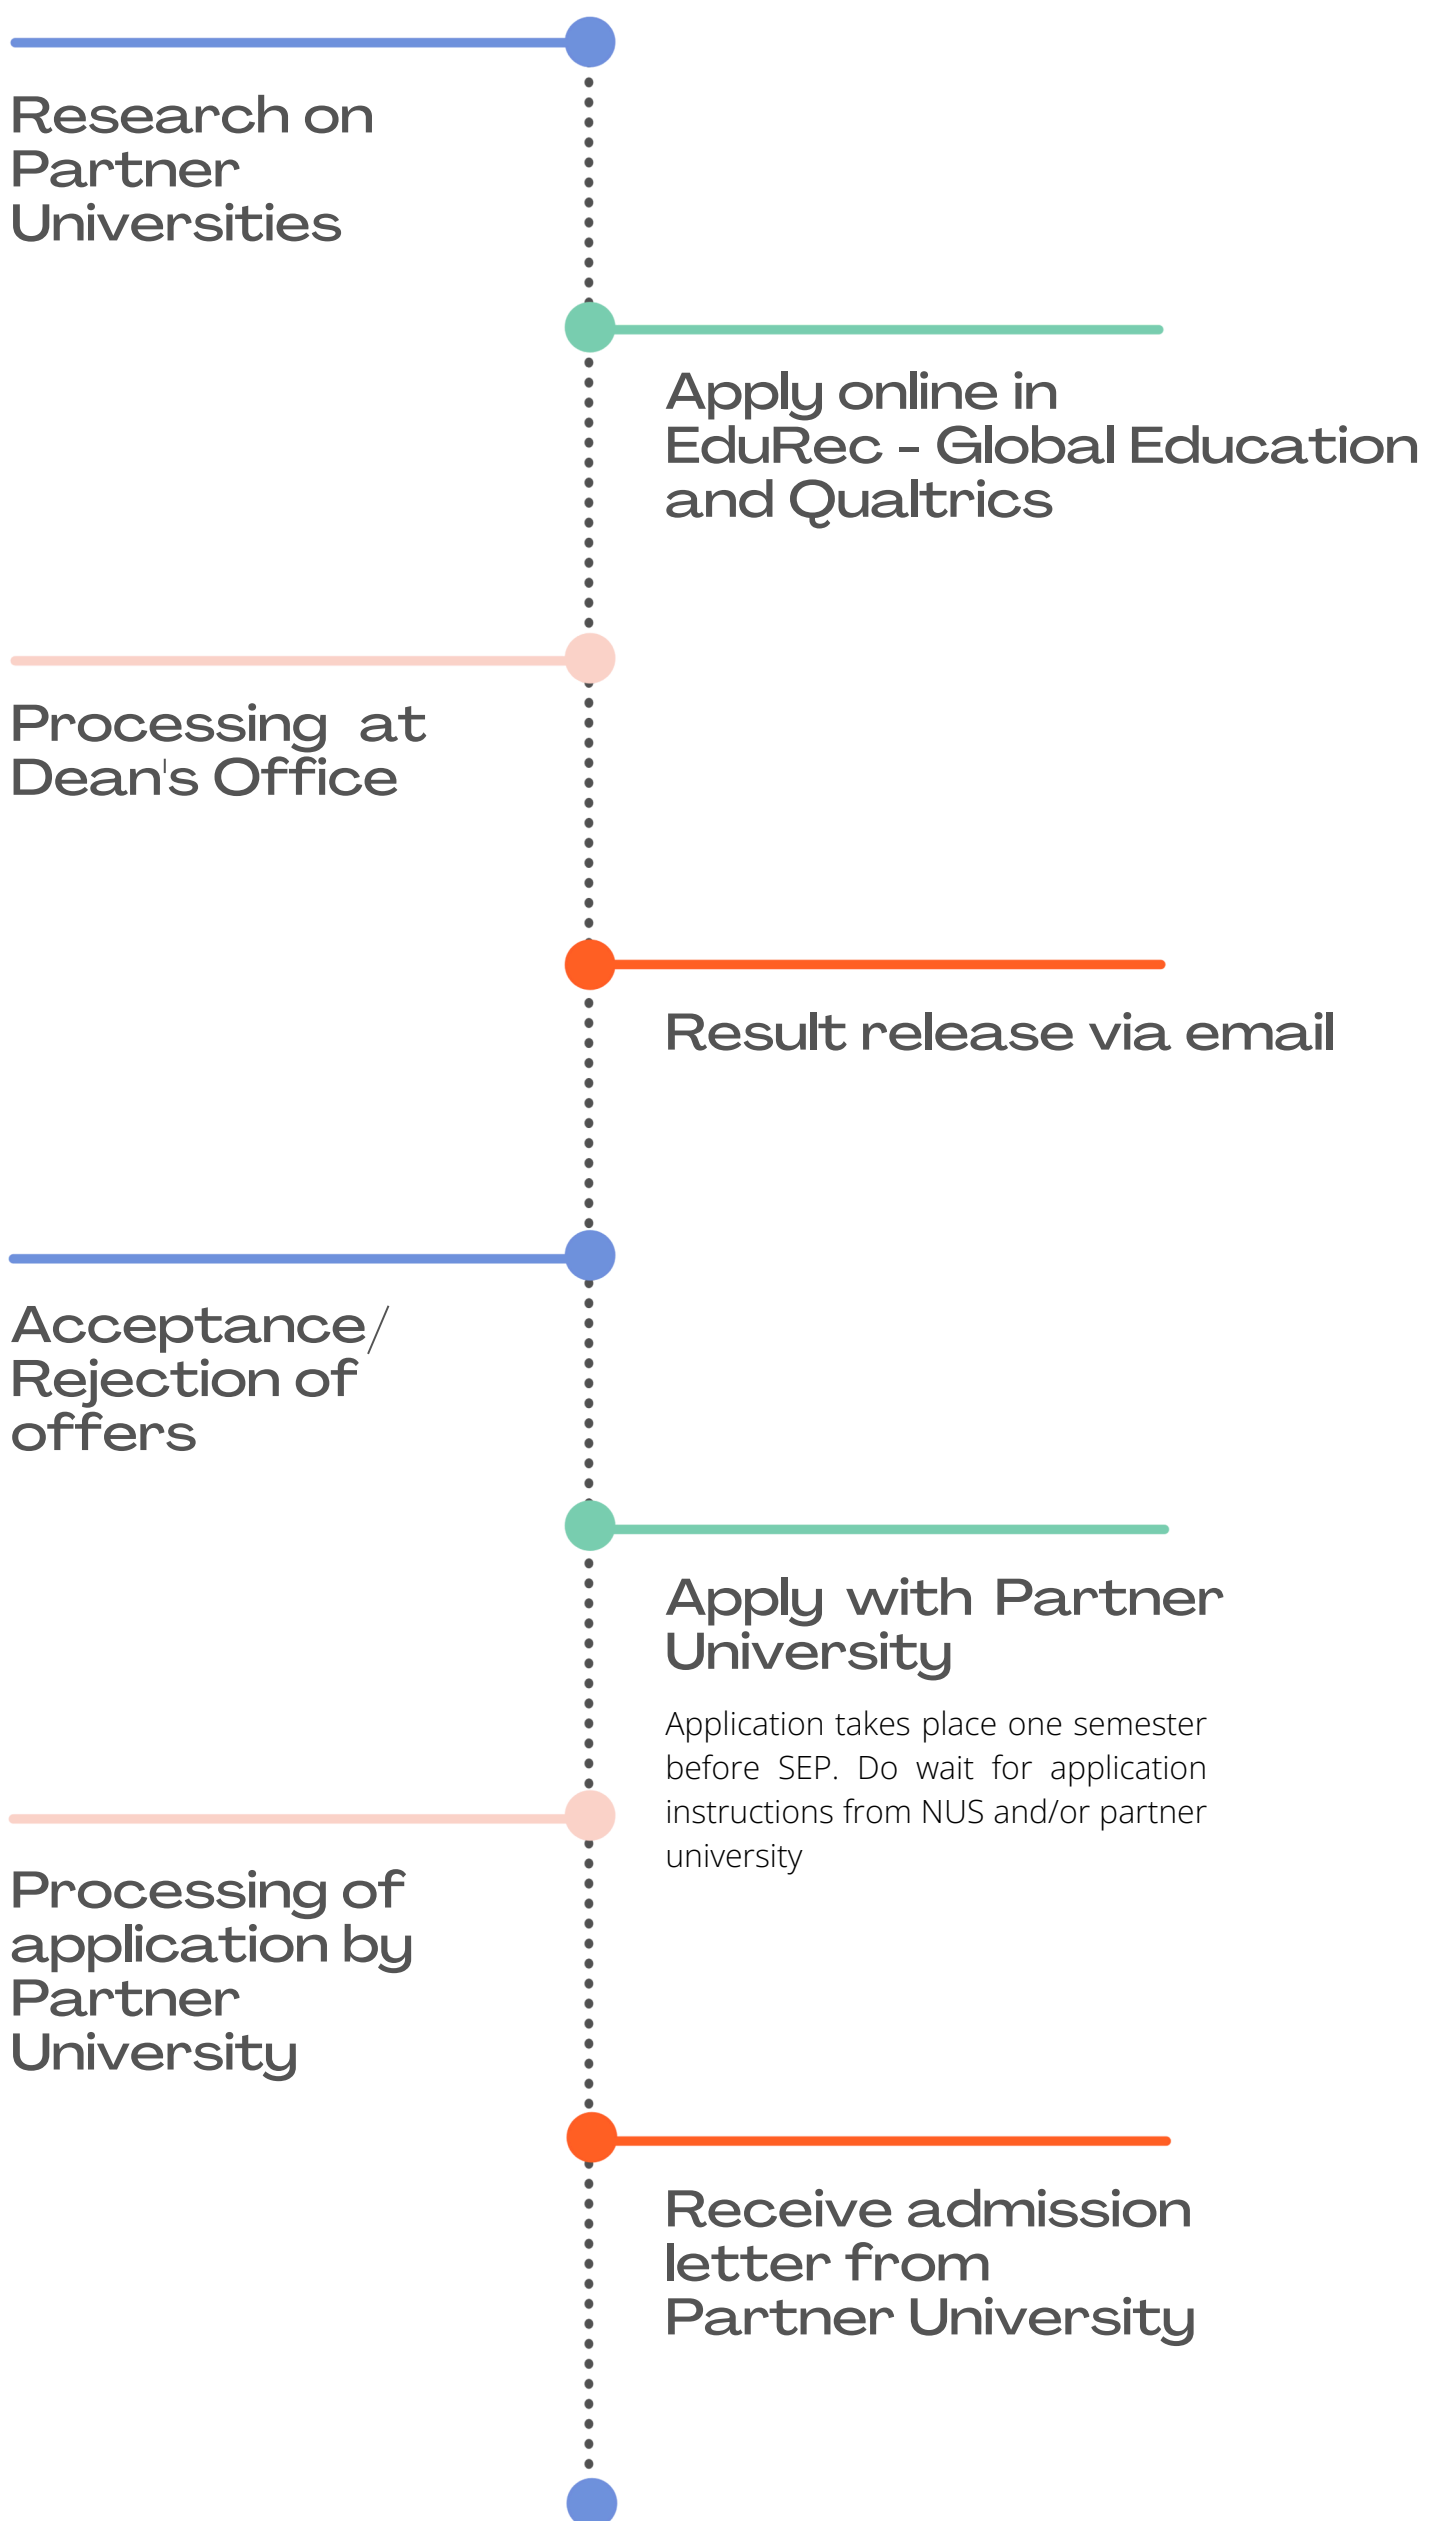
Research on Partner Universities

Apply online in EduRec - Global Education and Qualtrics

Processing at Dean's Office

Result release via email

Acceptance/ Rejection of offers

Apply with Partner University

Application takes place one semester before SEP. Do wait for application instructions from NUS and/or partner university

Processing of application by Partner University

Receive admission letter from Partner University